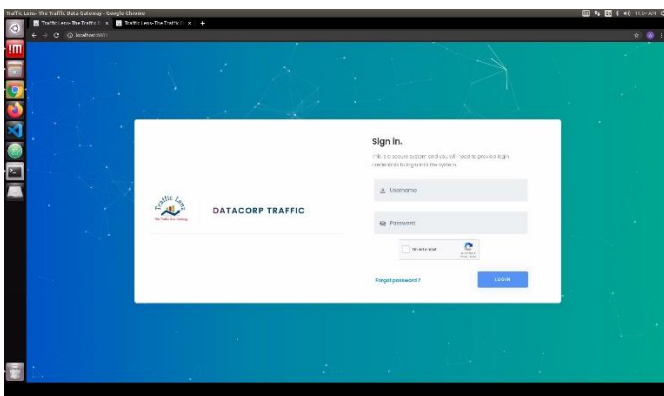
Traffic Lens- The Traffic Data Gateway - Google Chrome

Traffic Lens-The Traffic D × Traffic Lens-The Traffic D × +

localhost:4200

Traffic Lens

The Traffic Data Gateway

DATACORP TRAFFIC

Sign In.

This is a secure system and you will need to provide login credentials to log in to the system.

Username

Password

I'm not a robot

Forgot password ?

LOGIN